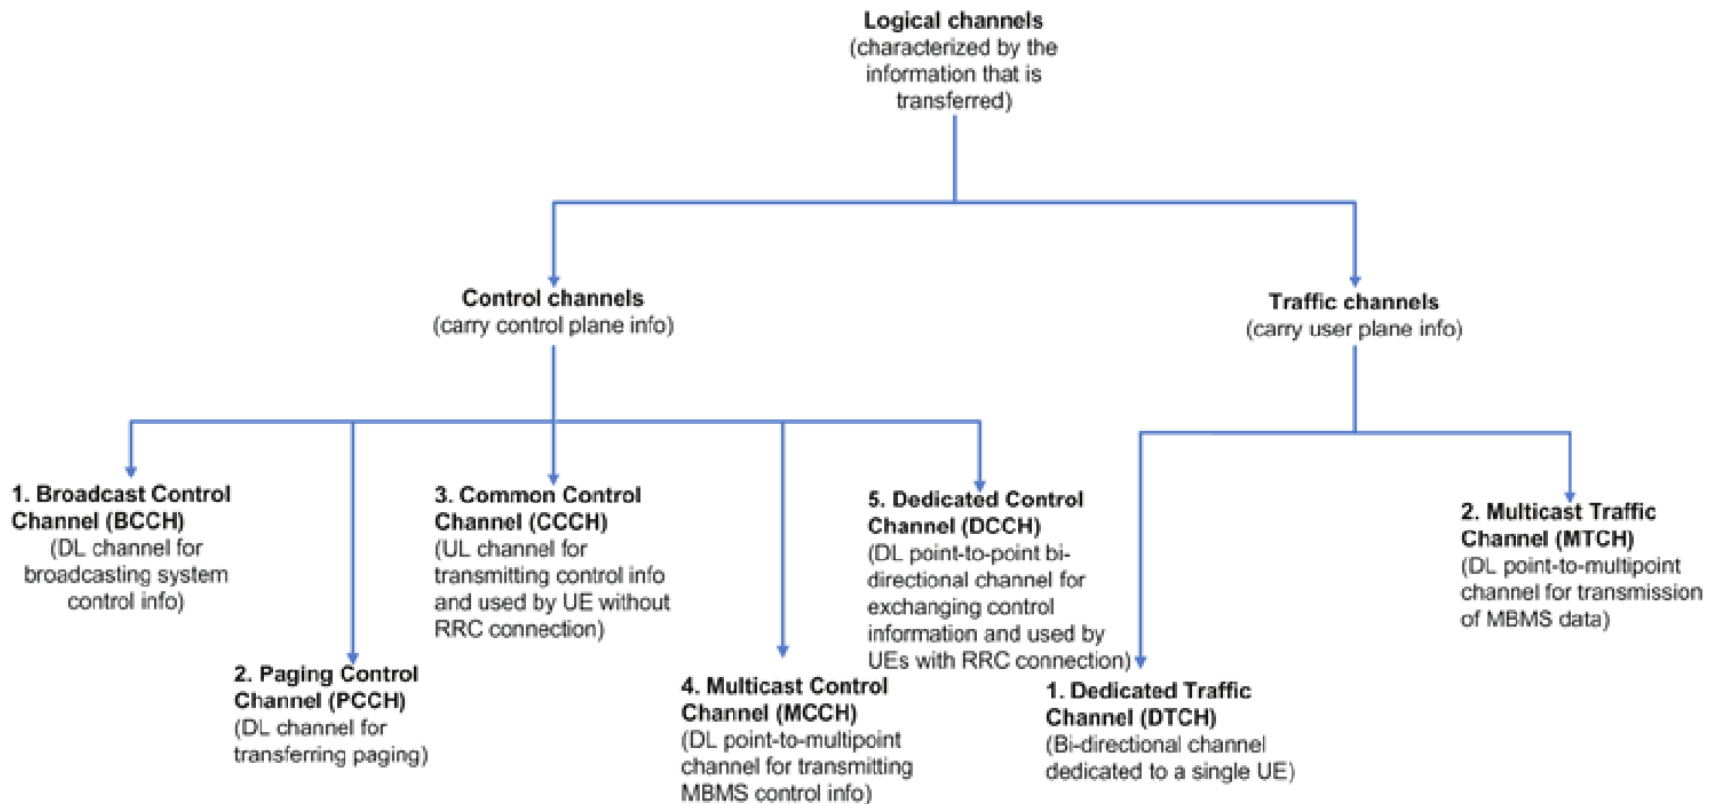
Logical channels
(characterized by the information that is transferred)

Control channels
(carry control plane info)

Traffic channels
(carry user plane info)

1. Broadcast Control Channel (BCCH)
(DL channel for broadcasting system control info)

2. Paging Control Channel (PCCH)
(DL channel for transferring paging)

3. Common Control Channel (CCCH)
(UL channel for transmitting control info and used by UE without RRC connection)

4. Multicast Control Channel (MCCH)
(DL point-to-multipoint channel for transmitting MBMS control info)

5. Dedicated Control Channel (DCCH)
(DL point-to-point bi-directional channel for exchanging control information and used by UEs with RRC connection)

1. Dedicated Traffic Channel (DTCH)
(Bi-directional channel dedicated to a single UE)

2. Multicast Traffic Channel (MTCH)
(DL point-to-multipoint channel for transmission of MBMS data)